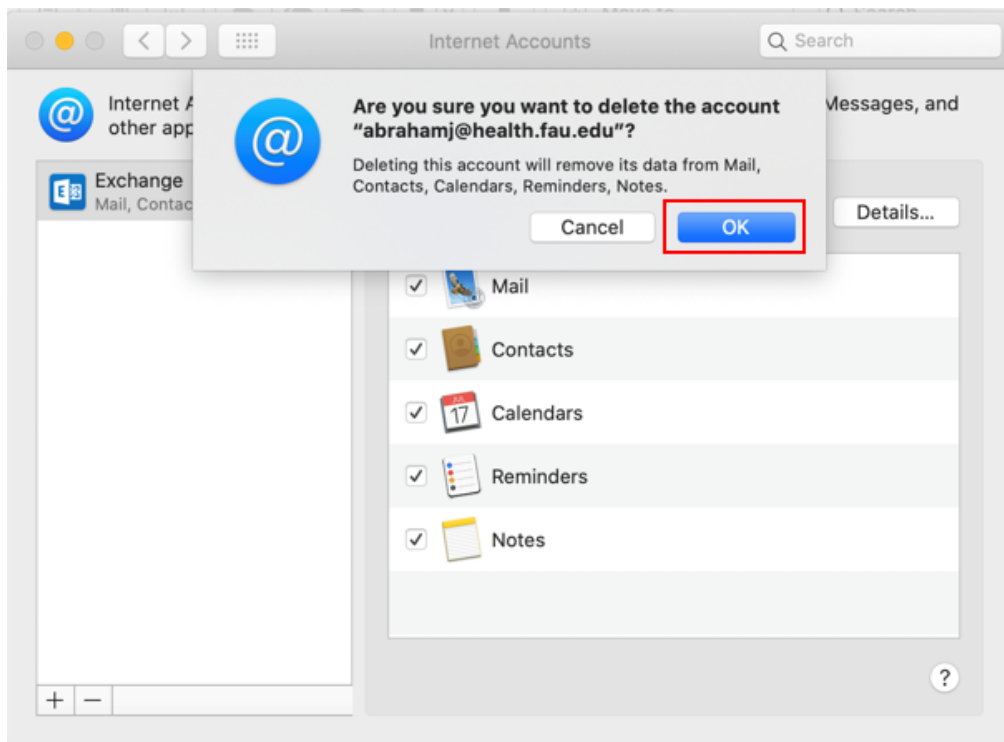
Internet Accounts

Search

Internet A

other app

Messages, and

Are you sure you want to delete the account "abrahamj@health.fau.edu"?

Deleting this account will remove its data from Mail, Contacts, Calendars, Reminders, Notes.

Cancel

OK

Exchange

Mail, Contac

Details...

Mail

Contacts

JUL

17

Calendars

Reminders

Notes

+ −

?